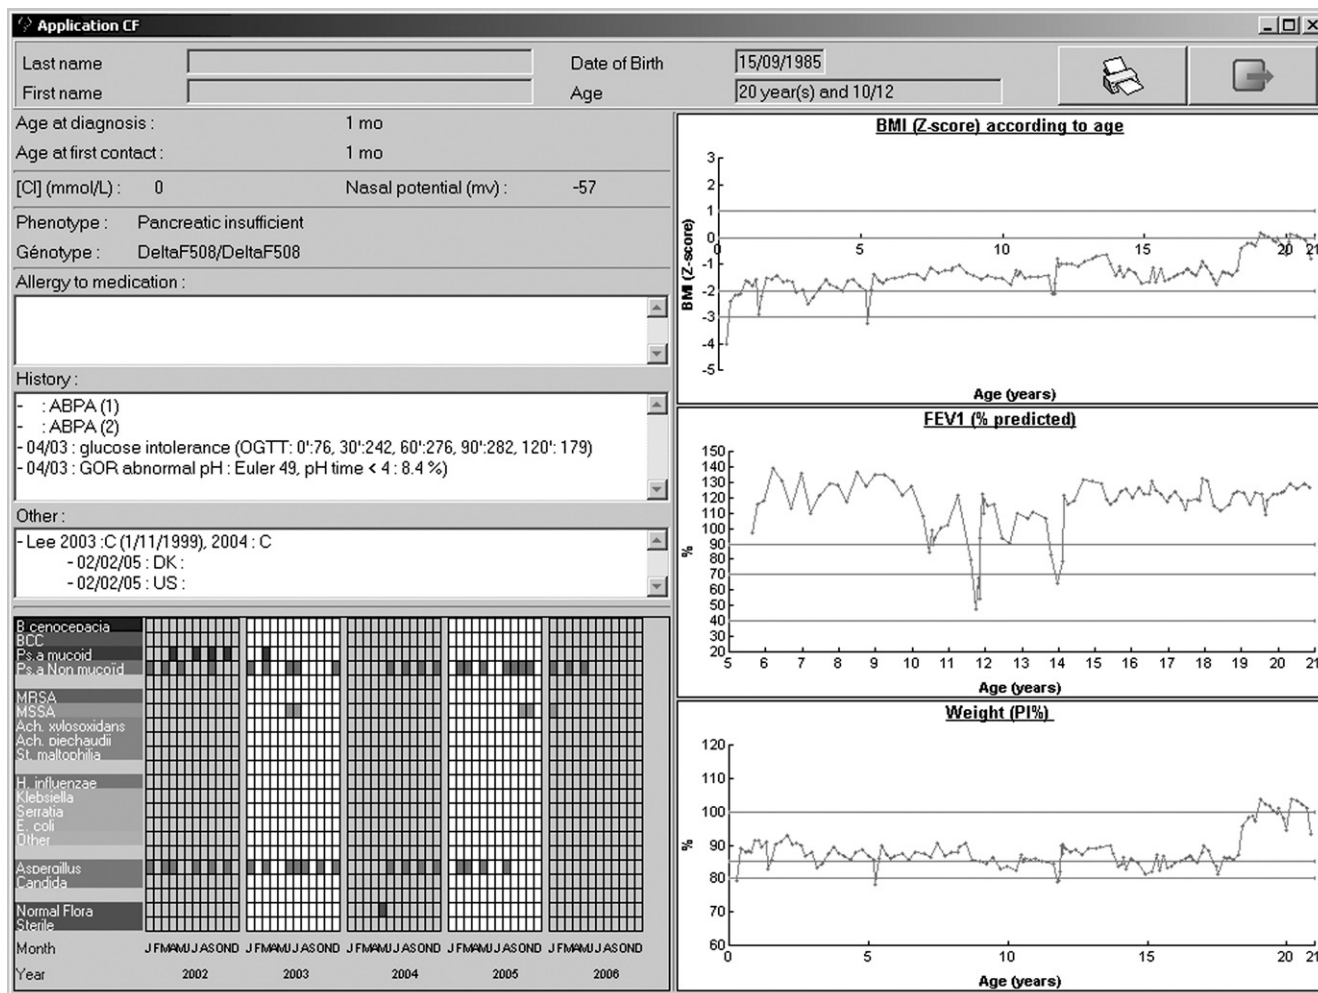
Application CF

Last name
First name
Date of Birth 15/09/1985
Age 20 year(s) and 10/12

Age at diagnosis : 1 mo
Age at first contact : 1 mo
[Cl] (mmol/L) : 0 Nasal potential (mv) : -57
Phenotype : Pancreatic insufficient
Génotype : DeltaF508/DeltaF508
Allergy to medication :

History :
- : ABPA (1)
- : ABPA (2)
- 04/03 : glucose intolerance (OGTT: 0':76, 30':242, 60':276, 90':282, 120': 179)
- 04/03 : GOR abnormal pH : Euler 49, pH time < 4 : 8.4 %)

Other :
- Lee 2003 :C (1/11/1999), 2004 : C
- 02/02/05 : DK :
- 02/02/05 : US :

B cenocepacia
BCC
Ps.a mucoid
Ps.a Non mucoïd
MRSA
MSSA
Ach. xylosoxidans
Ach. piechaudii
St. maltophilia
H. influenzae
Klebsiella
Serratia
E. coli
Other
Aspergillus
Candida
Normal Flora
Sterile
Month J F M A M J J A S O N D J F M A M J J A S O N D J F M A M J J A S O N D J F M A M J J A S O N D J F M A M J J A S O N D
Year 2002 2003 2004 2005 2006

BMI (Z-score) according to age
BMI (Z-score)
3 2 1 0 -1 -2 -3 -4 -5
0 5 10 15 20 21
Age (years)

FEV1 (% predicted)
%
150 140 130 120 110 100 90 80 70 60 50 40 30 20
5 6 7 8 9 10 11 12 13 14 15 16 17 18 19 20 21
Age (years)

Weight (PI%)
%
120 110 100 90 80 70 60
0 5 10 15 20 21
Age (years)